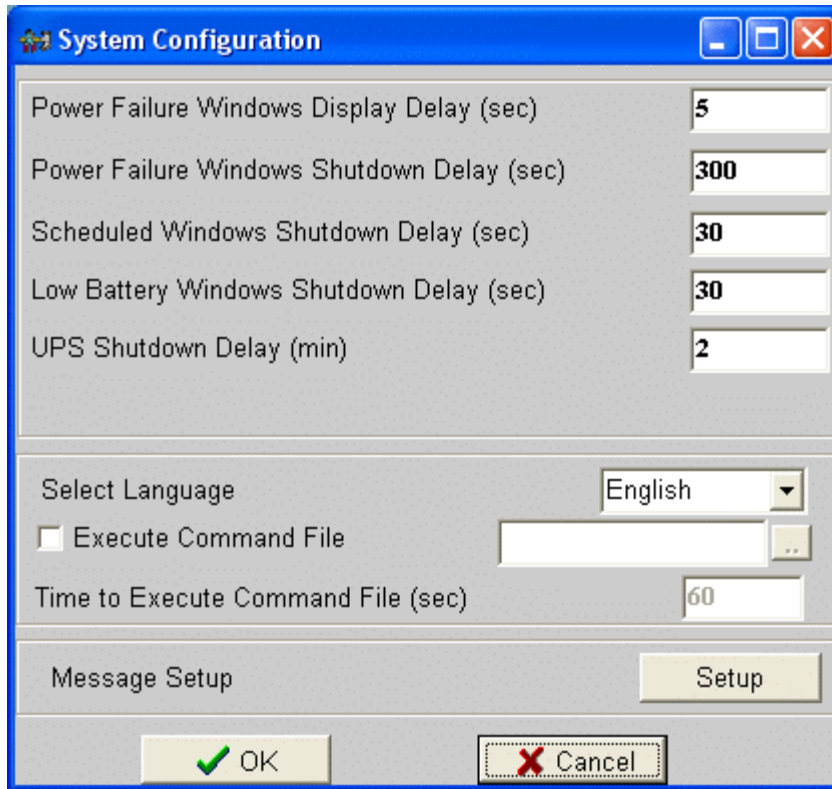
System Configuration

Power Failure Windows Display Delay (sec) 5

Power Failure Windows Shutdown Delay (sec) 300

Scheduled Windows Shutdown Delay (sec) 30

Low Battery Windows Shutdown Delay (sec) 30

UPS Shutdown Delay (min) 2

Select Language English

Execute Command File ...

Time to Execute Command File (sec) 60

Message Setup Setup

OK Cancel